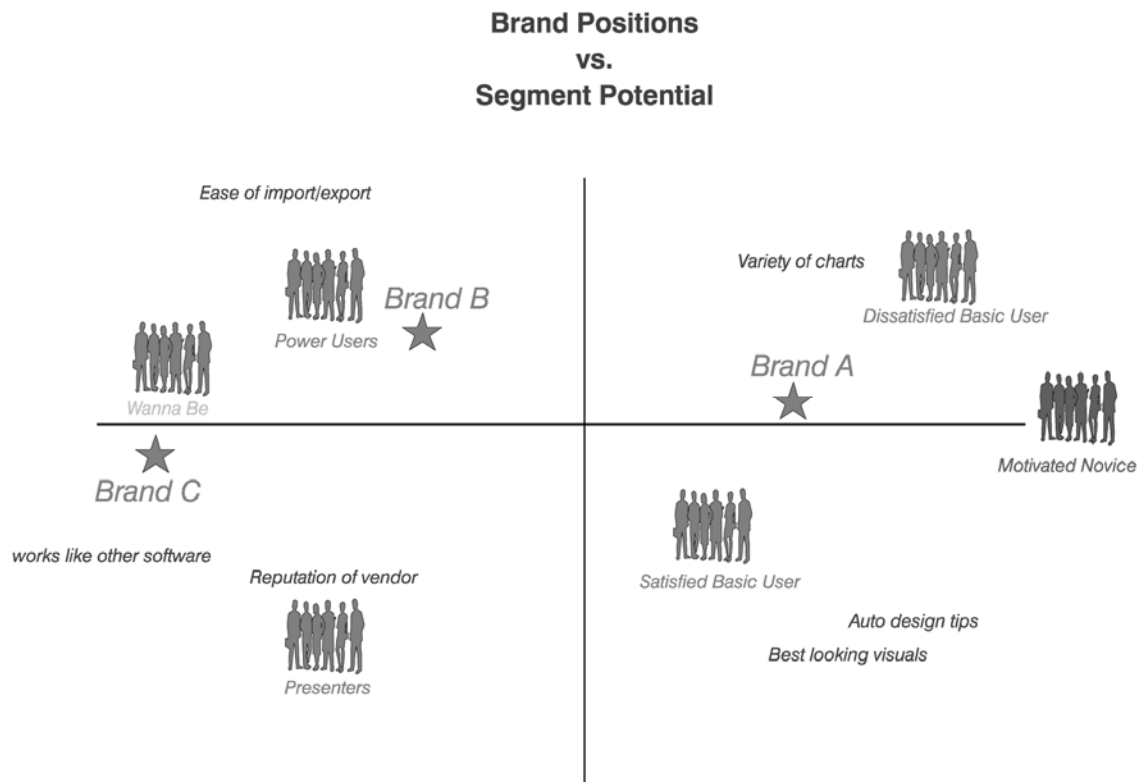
Brand Positions
vs.
Segment Potential

Ease of import/export

Power Users

Brand B

Wanna Be

Variety of charts

Dissatisfied Basic User

Brand A

Motivated Novice

Brand C

works like other software

Reputation of vendor

Presenters

Satisfied Basic User

Auto design tips

Best looking visuals